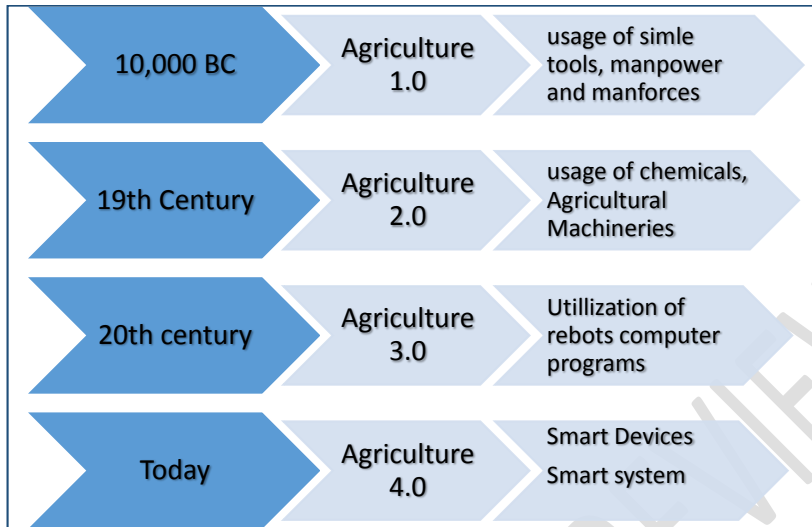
10,000 BC

Agriculture 1.0

usage of simle tools, manpower and manforces

19th Century

Agriculture 2.0

usage of chemicals, Agricultural Machineries

20th century

Agriculture 3.0

Utillization of rebots computer programs

Today

Agriculture 4.0

Smart Devices

Smart system